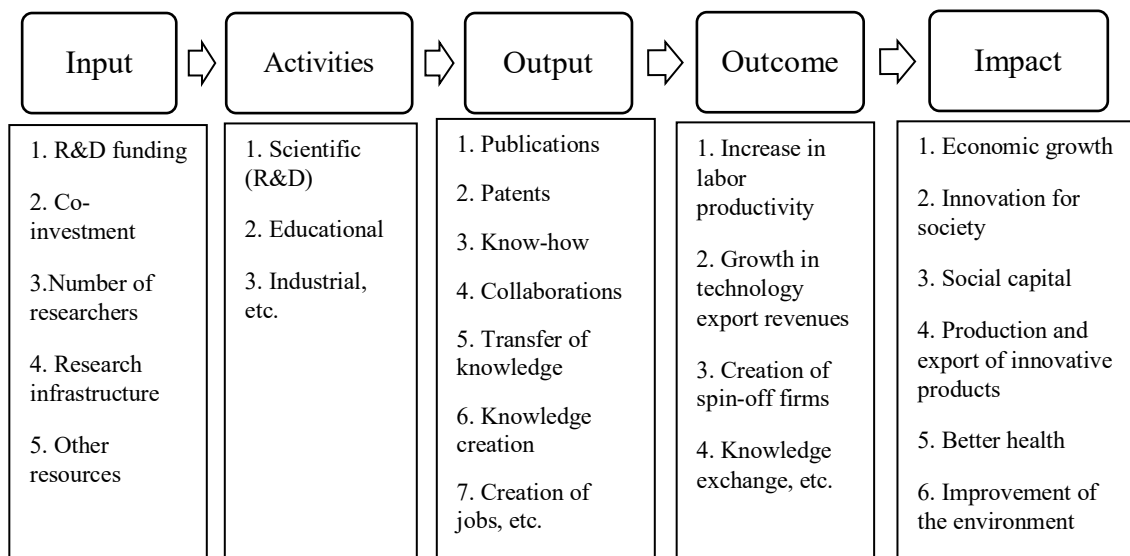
Input

Activities

Output

Outcome

Impact

1. R&D funding

2. Co-investment

3.Number of researchers

4. Research infrastructure

5. Other resources

1. Scientific (R&D)

2. Educational

3. Industrial, etc.

1. Publications

2. Patents

3. Know-how

4. Collaborations

5. Transfer of knowledge

6. Knowledge creation

7. Creation of jobs, etc.

1. Increase in labor productivity

2. Growth in technology export revenues

3. Creation of spin-off firms

4. Knowledge exchange, etc.

1. Economic growth

2. Innovation for society

3. Social capital

4. Production and export of innovative products

5. Better health

6. Improvement of the environment